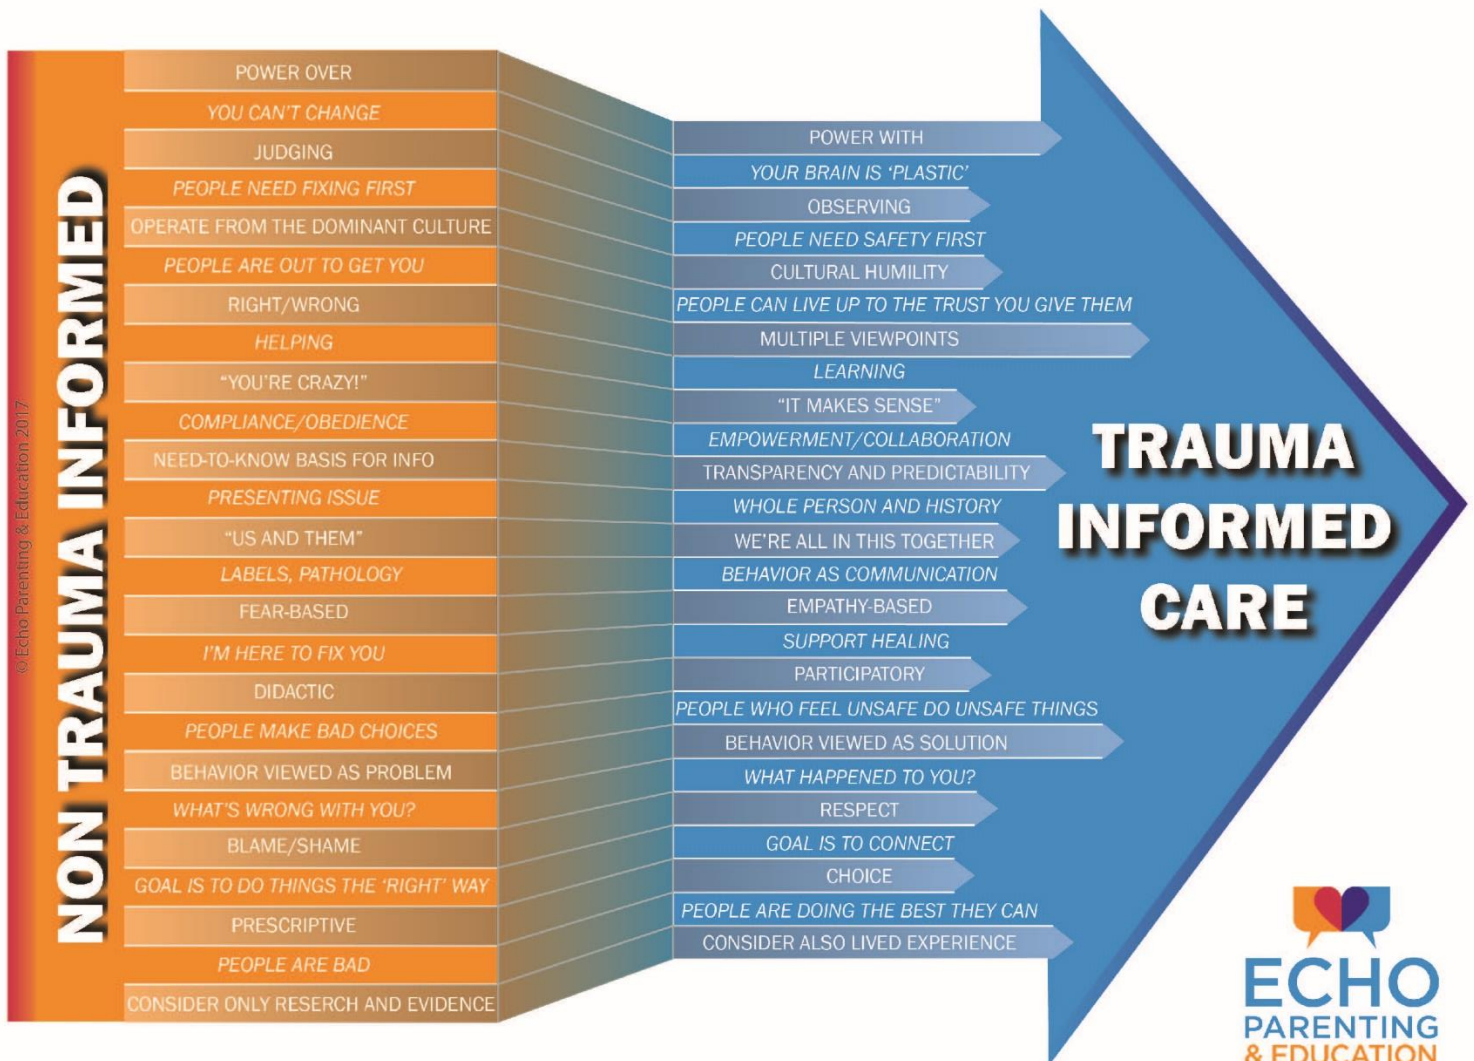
NON TRAUMA INFORMED

© Echo Parenting & Education 2017

POWER OVER
YOU CAN'T CHANGE
JUDGING
PEOPLE NEED FIXING FIRST
OPERATE FROM THE DOMINANT CULTURE
PEOPLE ARE OUT TO GET YOU
RIGHT/WRONG
HELPING
"YOU'RE CRAZY!"
COMPLIANCE/OBEDIENCE
NEED-TO-KNOW BASIS FOR INFO
PRESENTING ISSUE
"US AND THEM"
LABELS, PATHOLOGY
FEAR-BASED
I'M HERE TO FIX YOU
DIDACTIC
PEOPLE MAKE BAD CHOICES
BEHAVIOR VIEWED AS PROBLEM
WHAT'S WRONG WITH YOU?
BLAME/SHAME
GOAL IS TO DO THINGS THE 'RIGHT' WAY
PRESCRIPTIVE
PEOPLE ARE BAD
CONSIDER ONLY RESERCH AND EVIDENCE

POWER WITH
YOUR BRAIN IS 'PLASTIC'
OBSERVING
PEOPLE NEED SAFETY FIRST
CULTURAL HUMILITY
PEOPLE CAN LIVE UP TO THE TRUST YOU GIVE THEM
MULTIPLE VIEWPOINTS
LEARNING
"IT MAKES SENSE"
EMPOWERMENT/COLLABORATION
TRANSPARENCY AND PREDICTABILITY
WHOLE PERSON AND HISTORY
WE'RE ALL IN THIS TOGETHER
BEHAVIOR AS COMMUNICATION
EMPATHY-BASED
SUPPORT HEALING
PARTICIPATORY
PEOPLE WHO FEEL UNSAFE DO UNSAFE THINGS
BEHAVIOR VIEWED AS SOLUTION
WHAT HAPPENED TO YOU?
RESPECT
GOAL IS TO CONNECT
CHOICE
PEOPLE ARE DOING THE BEST THEY CAN
CONSIDER ALSO LIVED EXPERIENCE

TRAUMA INFORMED CARE

ECHO PARENTING & EDUCATION